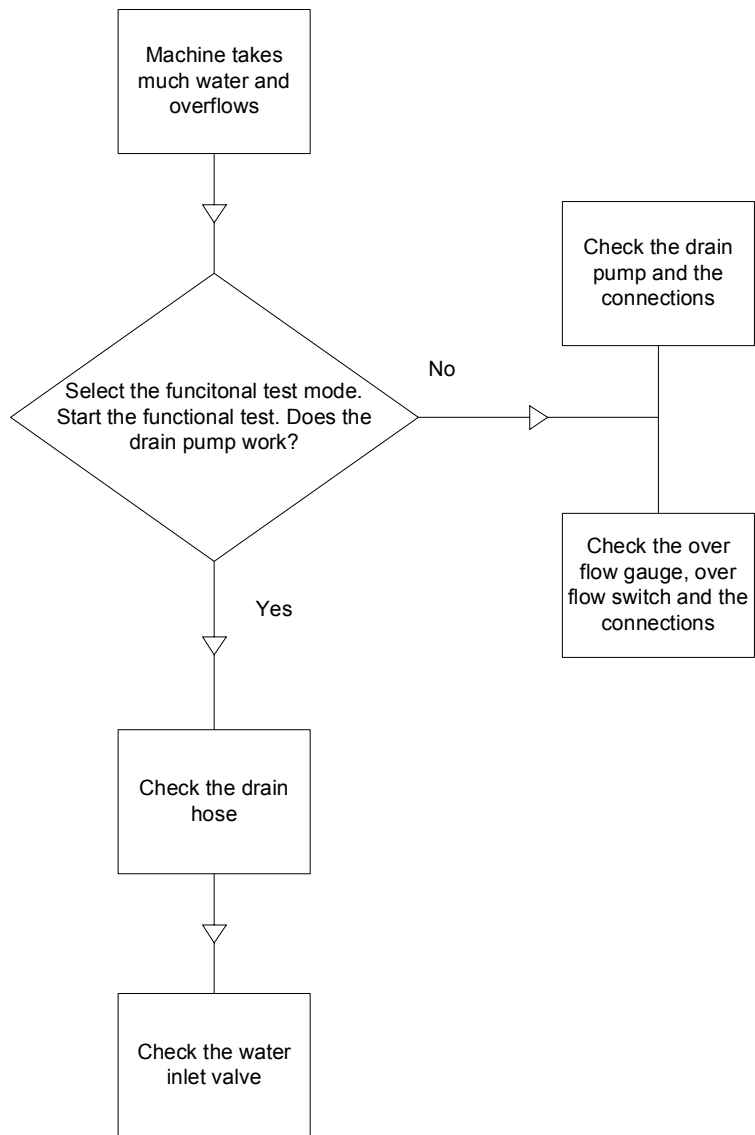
Machine takes much water and overflows

Select the funcitonal test mode. Start the functional test. Does the drain pump work?

No

Check the drain pump and the connections

Check the over flow gauge, over flow switch and the connections

Yes

Check the drain hose

Check the water inlet valve